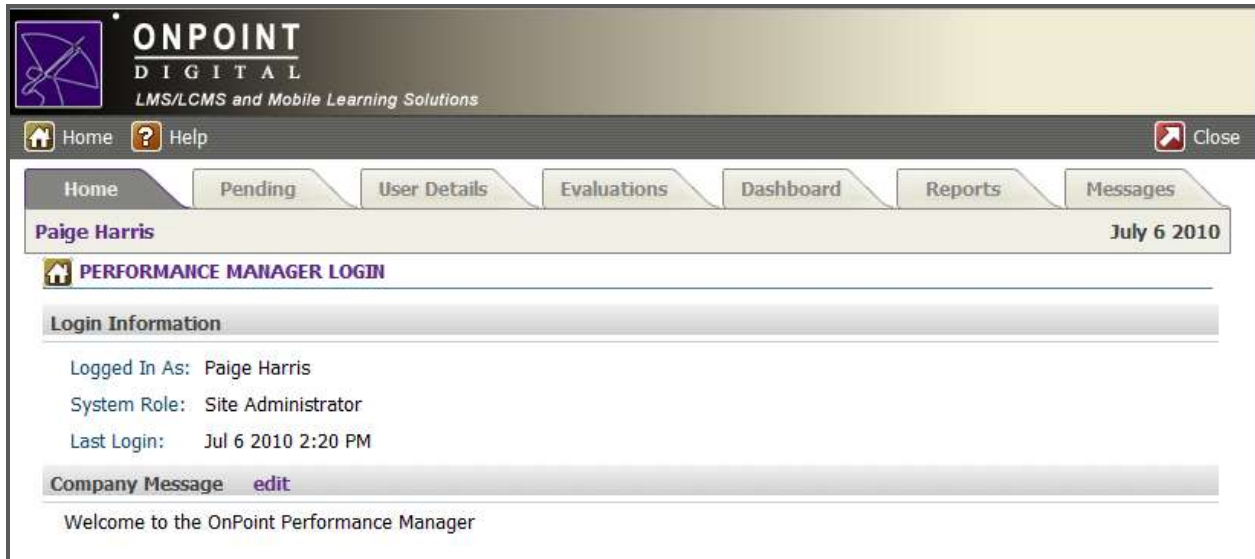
ONPOINT
DIGITAL
LMS/LCMS and Mobile Learning Solutions

Home ? Help Close

Home Pending User Details Evaluations Dashboard Reports Messages

Paige Harris July 6 2010

PERFORMANCE MANAGER LOGIN

Login Information

Logged In As: Paige Harris
System Role: Site Administrator
Last Login: Jul 6 2010 2:20 PM

Company Message edit

Welcome to the OnPoint Performance Manager